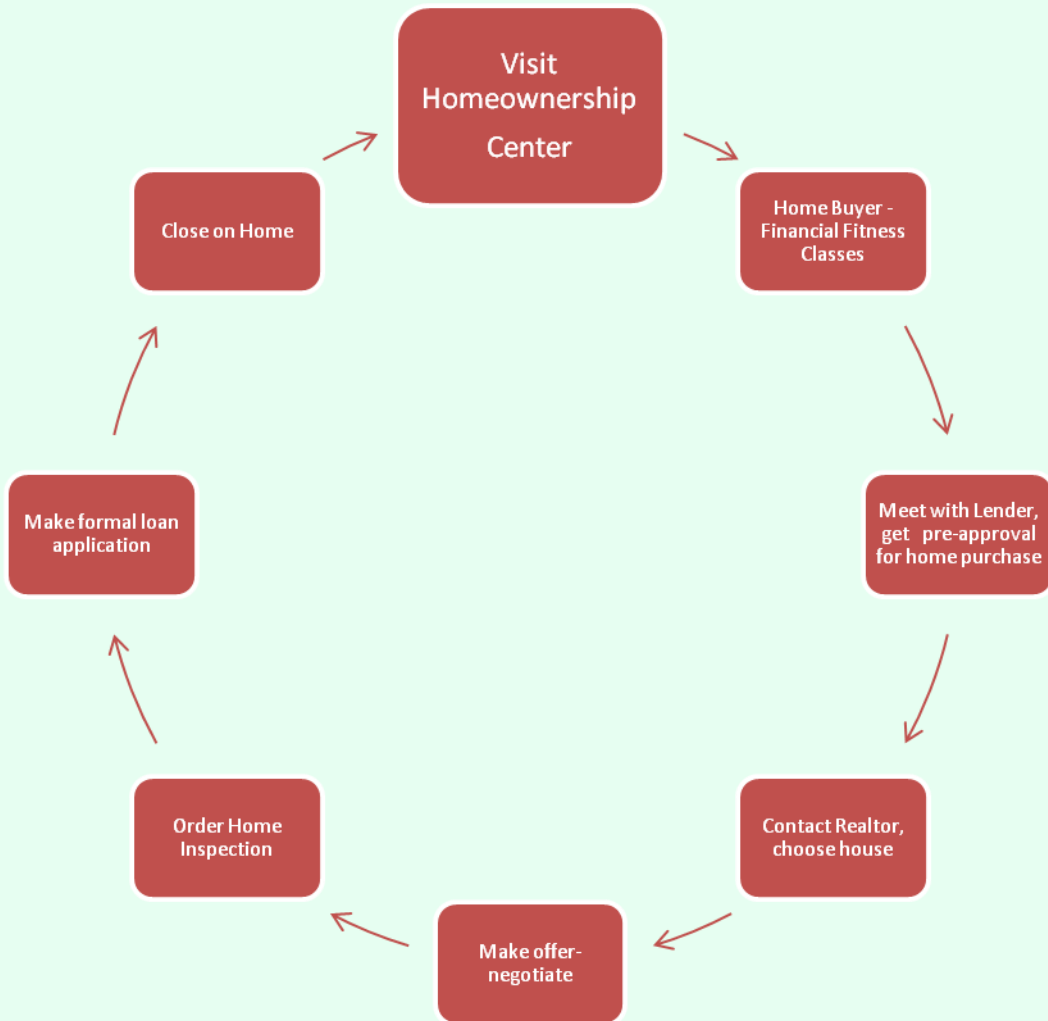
Visit Homeownership Center

Home Buyer - Financial Fitness Classes

Meet with Lender, get pre-approval for home purchase

Contact Realtor, choose house

Make offer-negotiate

Order Home Inspection

Make formal loan application

Close on Home